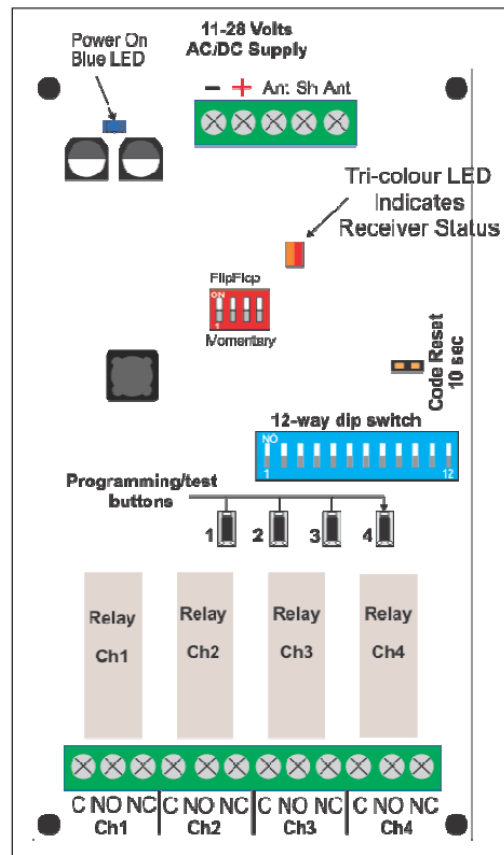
11-28 Volts
AC/DC Supply

Power On
Blue LED

− + Ant Sh Ant

Tri-colour LED
Indicates
Receiver Status

FlipFlop
ON
1
Momentary

Code Reset
10 sec

12-way dip switch
NO
1
12

Programming/test
buttons

1 2 3 4

Relay
Ch1

Relay
Ch2

Relay
Ch3

Relay
Ch4

C NO NC
Ch1

C NO NC
Ch2

C NO NC
Ch3

C NO NC
Ch4